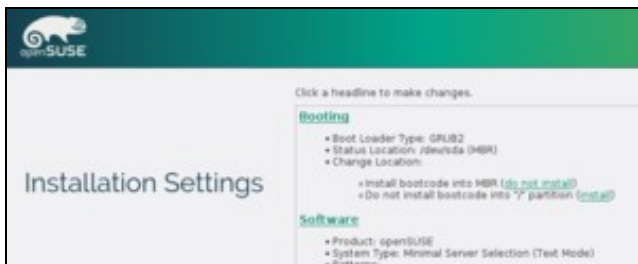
openSUSE

Installation Settings

Click a headline to make changes.

Booting

• Boot Loader Type: GRUB2
• Status Location: /dev/sda (MBR)
• Change Location:

• Install bootcode into MBR (do not install)
• Do not install bootcode into "/" partition (install)

Software

• Product: openSUSE
• System Type: Minimal Server Selection (Text Mode)
• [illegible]